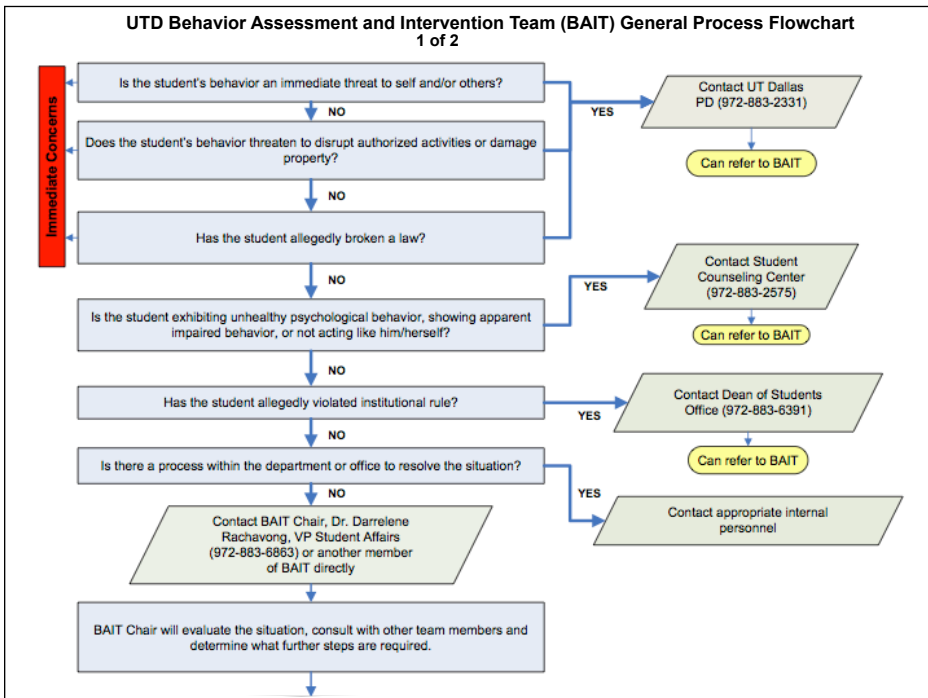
UTD Behavior Assessment and Intervention Team (BAIT) General Process Flowchart
1 of 2

Immediate Concerns

Is the student's behavior an immediate threat to self and/or others?

NO

Does the student's behavior threaten to disrupt authorized activities or damage property?

NO

Has the student allegedly broken a law?

YES

Contact UT Dallas PD (972-883-2331)

Can refer to BAIT

NO

Is the student exhibiting unhealthy psychological behavior, showing apparent impaired behavior, or not acting like him/herself?

YES

Contact Student Counseling Center (972-883-2575)

Can refer to BAIT

NO

Has the student allegedly violated institutional rule?

YES

Contact Dean of Students Office (972-883-6391)

Can refer to BAIT

NO

Is there a process within the department or office to resolve the situation?

YES

Contact appropriate internal personnel

NO

Contact BAIT Chair, Dr. Darrelene Rachavong, VP Student Affairs (972-883-6863) or another member of BAIT directly

BAIT Chair will evaluate the situation, consult with other team members and determine what further steps are required.